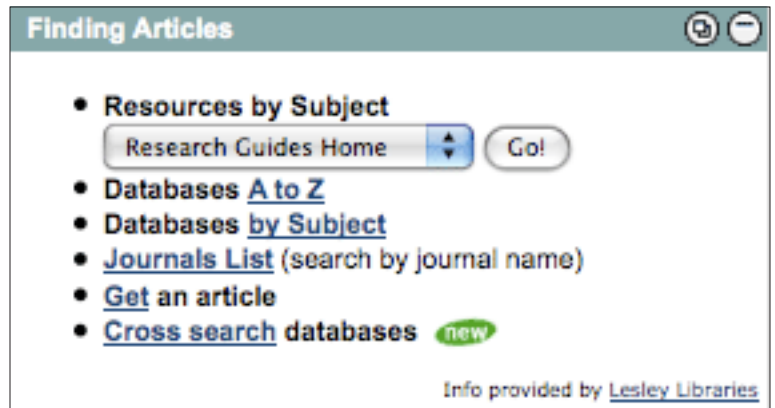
Finding Articles

- Resources by Subject
Research Guides Home
Go!
- Databases A to Z
- Databases by Subject
- Journals List (search by journal name)
- Get an article
- Cross search databases new

Info provided by Lesley Libraries